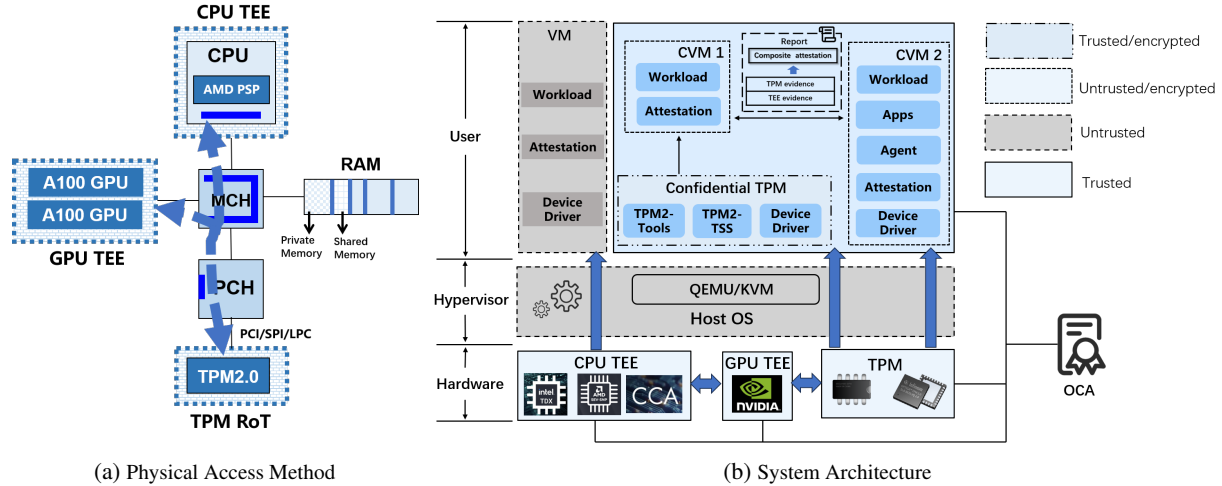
CPU TEE

CPU

AMD PSP

A100 GPU

A100 GPU

GPU TEE

MCH

RAM

Private Memory

Shared Memory

PCH

PCI/SPI/LPC

TPM2.0

TPM RoT

(a) Physical Access Method

User

Hypervisor

Hardware

VM

Workload

Attestation

Device Driver

CVM 1

Workload

Attestation

Report

Composite attestation

TPM evidence

TEE evidence

CVM 2

Workload

Apps

Agent

Attestation

Device Driver

Confidential TPM

TPM2-Tools

TPM2-TSS

Device Driver

QEMU/KVM

Host OS

CPU TEE

intel TDX

AMD SEV-SNP

CCA

GPU TEE

NVIDIA

TPM

OCA

Trusted/encrypted

Untrusted/encrypted

Untrusted

Trusted

(b) System Architecture